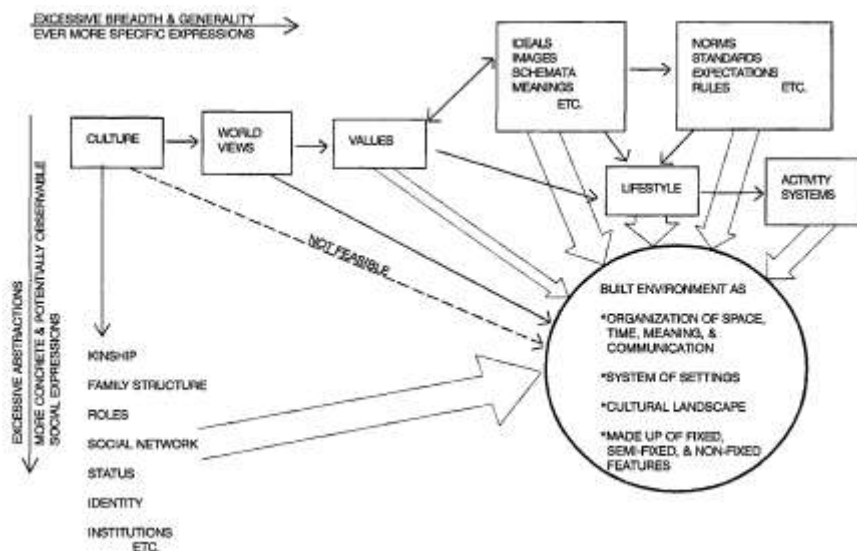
EXCESSIVE BREADTH & GENERALITY
EVER MORE SPECIFIC EXPRESSIONS

EXCESSIVE ABSTRACTIONS
MORE CONCRETE & POTENTIALLY OBSERVABLE SOCIAL EXPRESSIONS

CULTURE

WORLD VIEWS

VALUES

IDEALS
IMAGES
SCHEMATA
MEANINGS
ETC.

NORMS
STANDARDS
EXPECTATIONS
RULES ETC.

LIFESTYLE

ACTIVITY SYSTEMS

NOT FEASIBLE

BUILT ENVIRONMENT AS

*ORGANIZATION OF SPACE, TIME, MEANING, & COMMUNICATION

*SYSTEM OF SETTINGS

*CULTURAL LANDSCAPE

*MADE UP OF FIXED, SEMI-FIXED, & NON-FIXED FEATURES

KINSHIP
FAMILY STRUCTURE
ROLES
SOCIAL NETWORK
STATUS
IDENTITY
INSTITUTIONS
ETC.